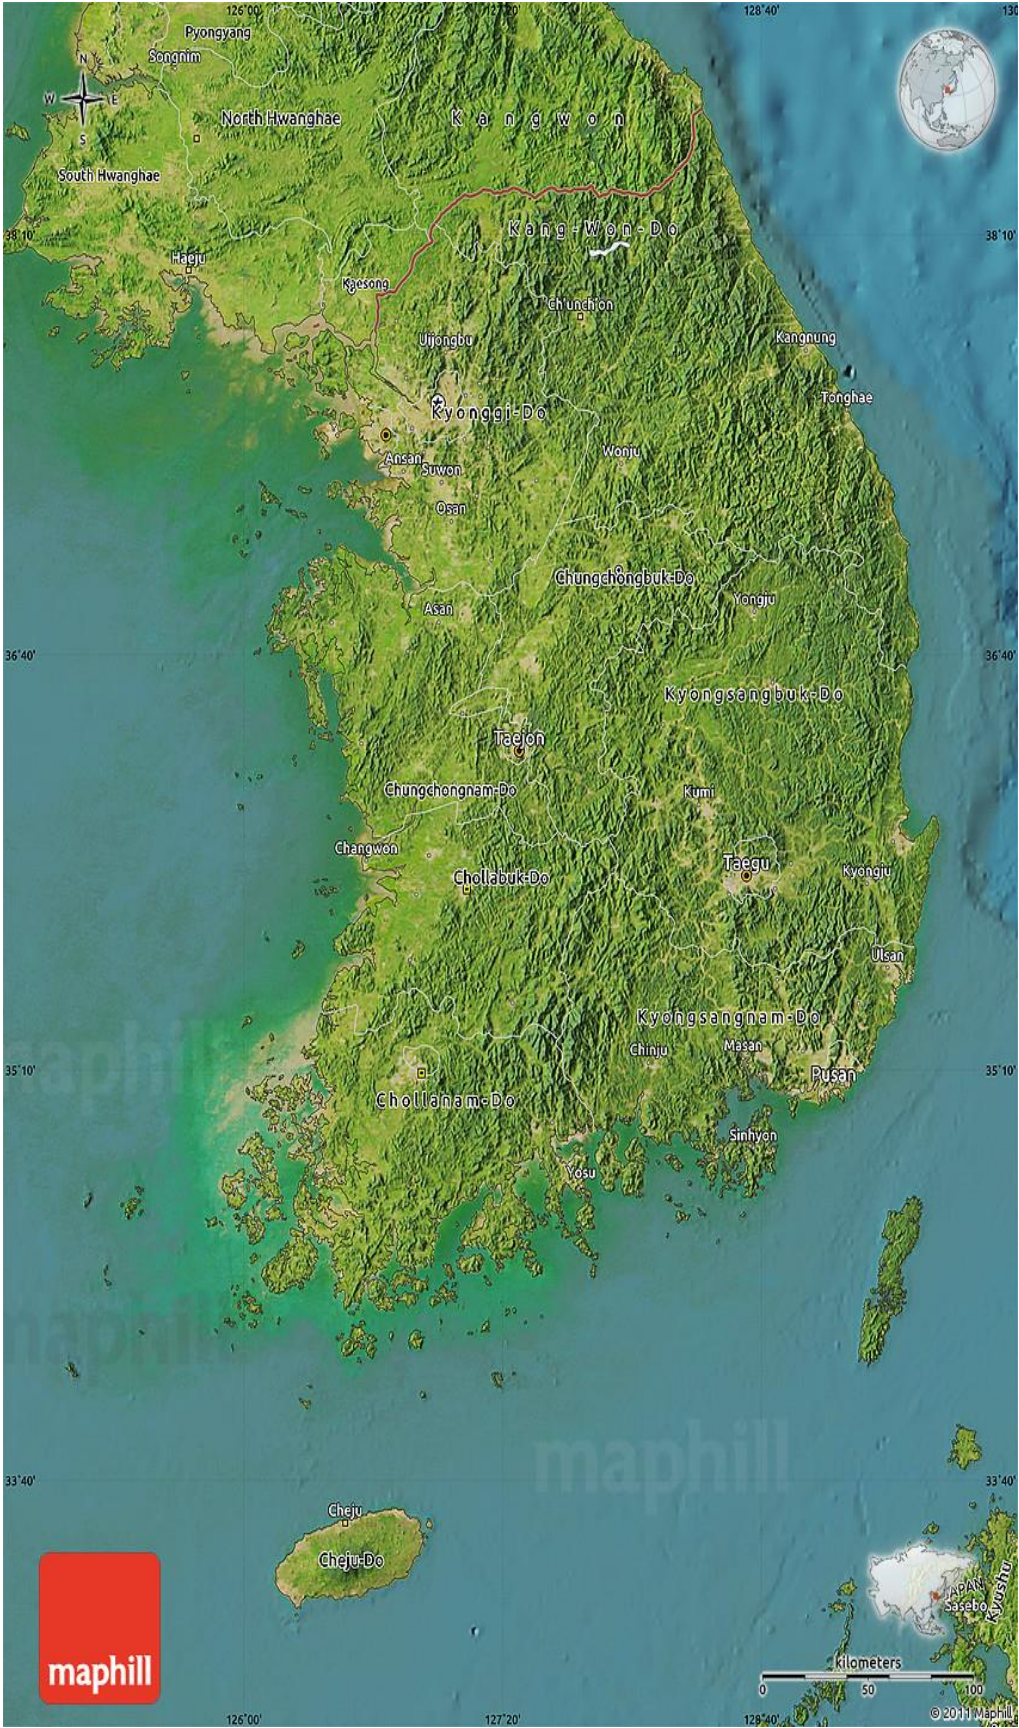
126°00' 127°20' 128°40' 130

Pyongyang
Songnim
N
W E
S
North Hwanghae
Kangwon
South Hwanghae
38°10' 38°10'
Haeju
Kang-Won-Do
Kaesong
Ch'unch'on
Uijongbu
Kangnung
Tonghae
Kyonggi-Do
Ansan
Suwon
Wonju
Osan
Chungchongbuk-Do
Yongju
Asan
36°40' 36°40'
Kyongsangbuk-Do
Taejon
Chungchongnam-Do
Kumi
Changwon
Chollabuk-Do
Taegu
Kyongju
Ulsan
Kyongsangnam-Do
Chinju
Masan
35°10' 35°10'
Pusan
Chollanam-Do
Sinhyon
Yosu
maphill
maphill
maphill
33°40' 33°40'
Cheju
Cheju-Do
JAPAN
Sasebo
Kyushu
kilometers
0 50 100
maphill
© 2011 Maphill
126°00' 127°20' 128°40'